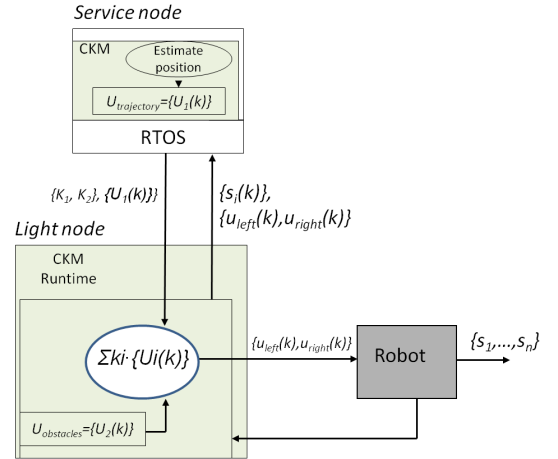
Service node

CKM

Estimate position

$U_{trajectory}=\{U_1(k)\}$

RTOS

$\{K_1, K_2\}, \{U_1(k)\}\}$

$\{s_i(k)\}$, $\{u_{left}(k), u_{right}(k)\}$

Light node

CKM Runtime

$\Sigma ki \cdot \{Ui(k)\}$

$\{u_{left}(k), u_{right}(k)\}$

Robot

$\{s_1, \ldots, s_n\}$

$U_{obstacles}=\{U_2(k)\}$